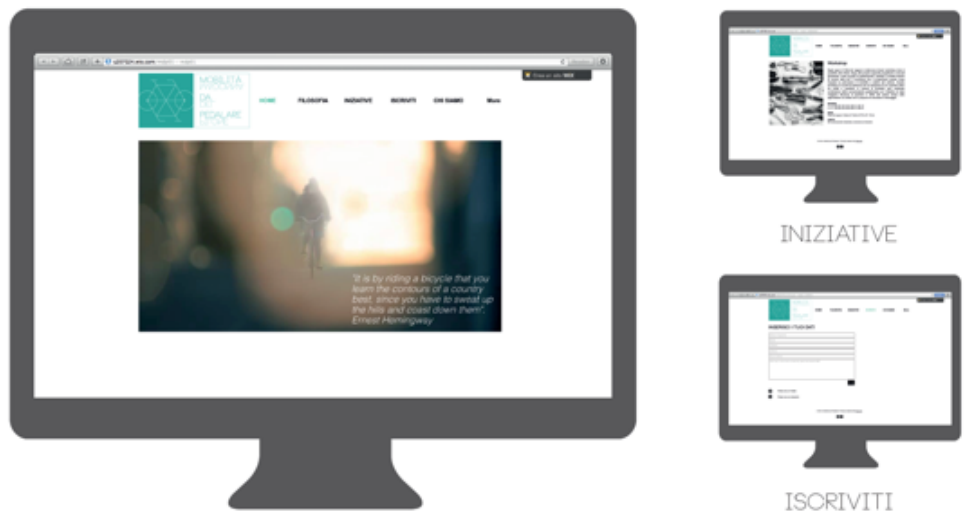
MOBILITÀ
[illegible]
DA
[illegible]
PEDALARE
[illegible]

HOME FILOSOFIA INIZIATIVE ISCRIVITI CHI SIAMO More

"It is by riding a bicycle that you learn the contours of a country best, since you have to sweat up the hills and coast down them". Ernest Hemingway

Workshop

INIZIATIVE

ISCRIVITI